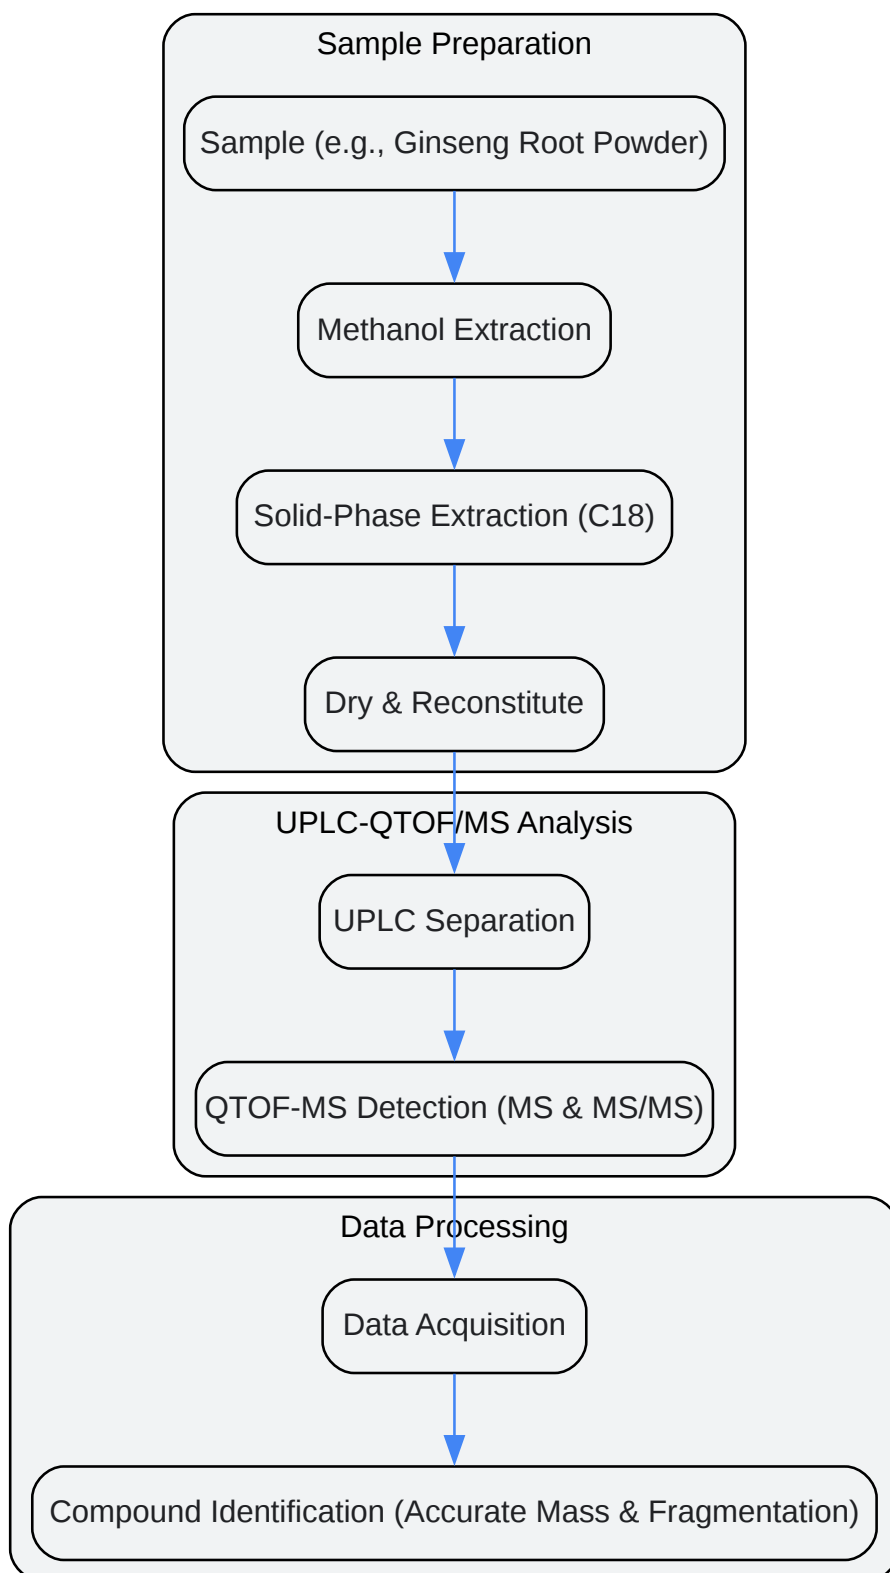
Sample Preparation

Sample (e.g., Ginseng Root Powder)

Methanol Extraction

Solid-Phase Extraction (C18)

Dry & Reconstitute

UPLC-QTOF/MS Analysis

UPLC Separation

QTOF-MS Detection (MS & MS/MS)

Data Processing

Data Acquisition

Compound Identification (Accurate Mass & Fragmentation)